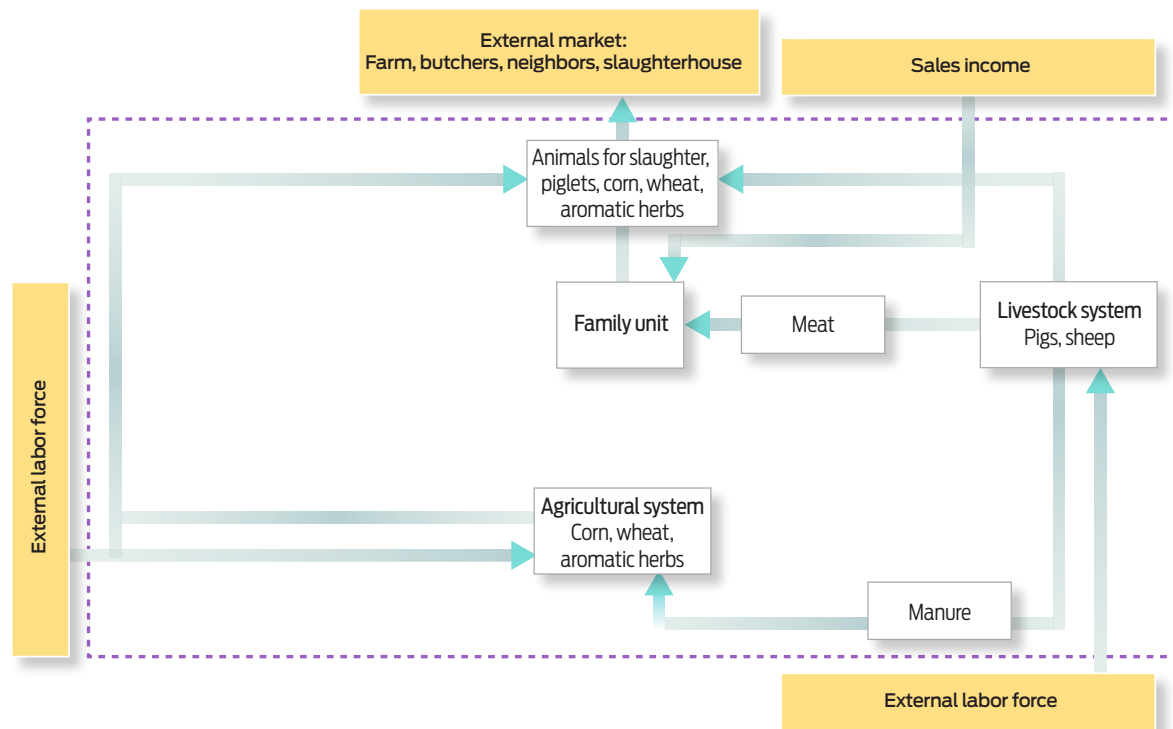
External market:
Farm, butchers, neighbors, slaughterhouse

Sales income

Animals for slaughter, piglets, corn, wheat, aromatic herbs

Family unit

Meat

Livestock system
Pigs, sheep

External labor force

Agricultural system
Corn, wheat, aromatic herbs

Manure

External labor force